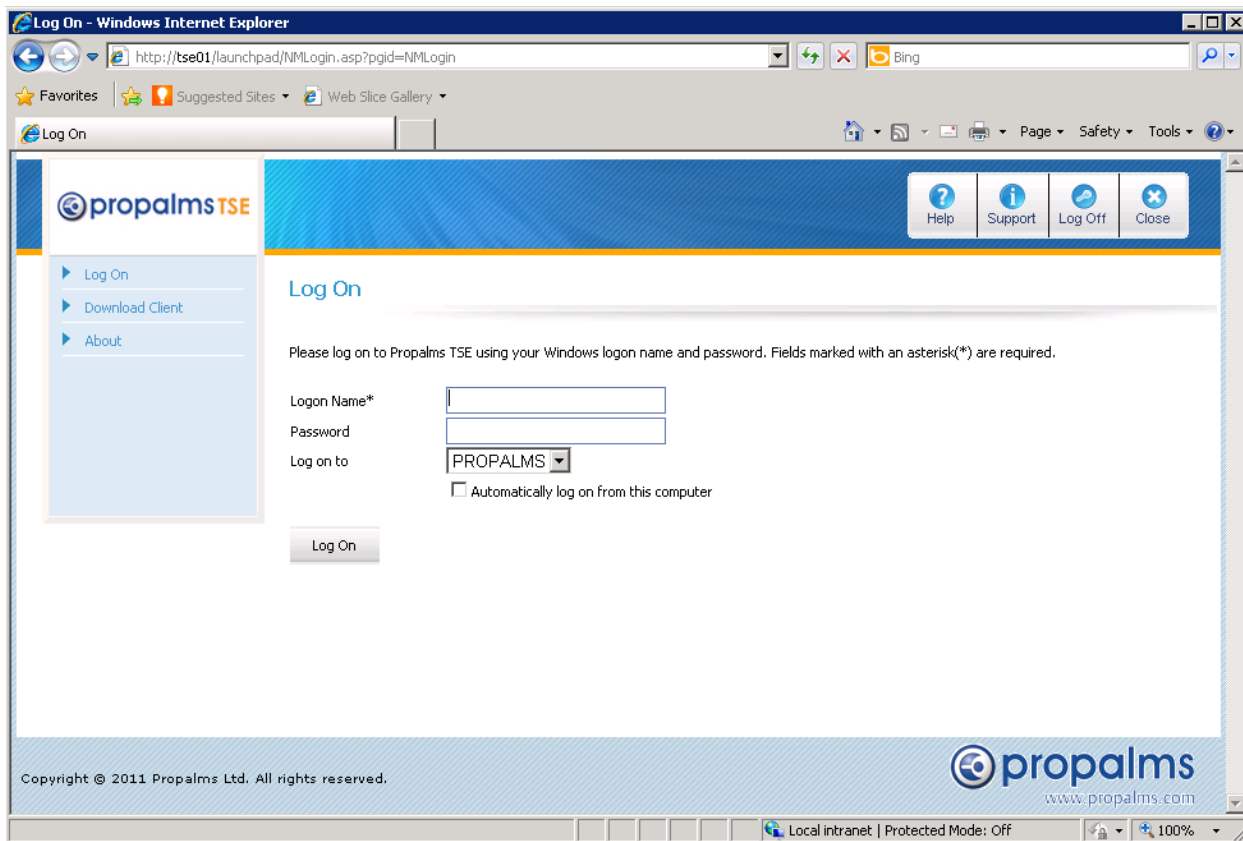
Log On - Windows Internet Explorer

http://tse01/launchpad/NMLogin.asp?pgid=NMLogin

Bing

Favorites | Suggested Sites ▾ Web Slice Gallery ▾

Log On

Page ▾ Safety ▾ Tools ▾

propalms TSE

Help | Support | Log Off | Close

Log On
Download Client
About

Log On

Please log on to Propalms TSE using your Windows logon name and password. Fields marked with an asterisk(*) are required.

Logon Name*
Password
Log on to PROPALMS
Automatically log on from this computer

Log On

Copyright © 2011 Propalms Ltd. All rights reserved.

propalms
www.propalms.com

Local intranet | Protected Mode: Off 100%